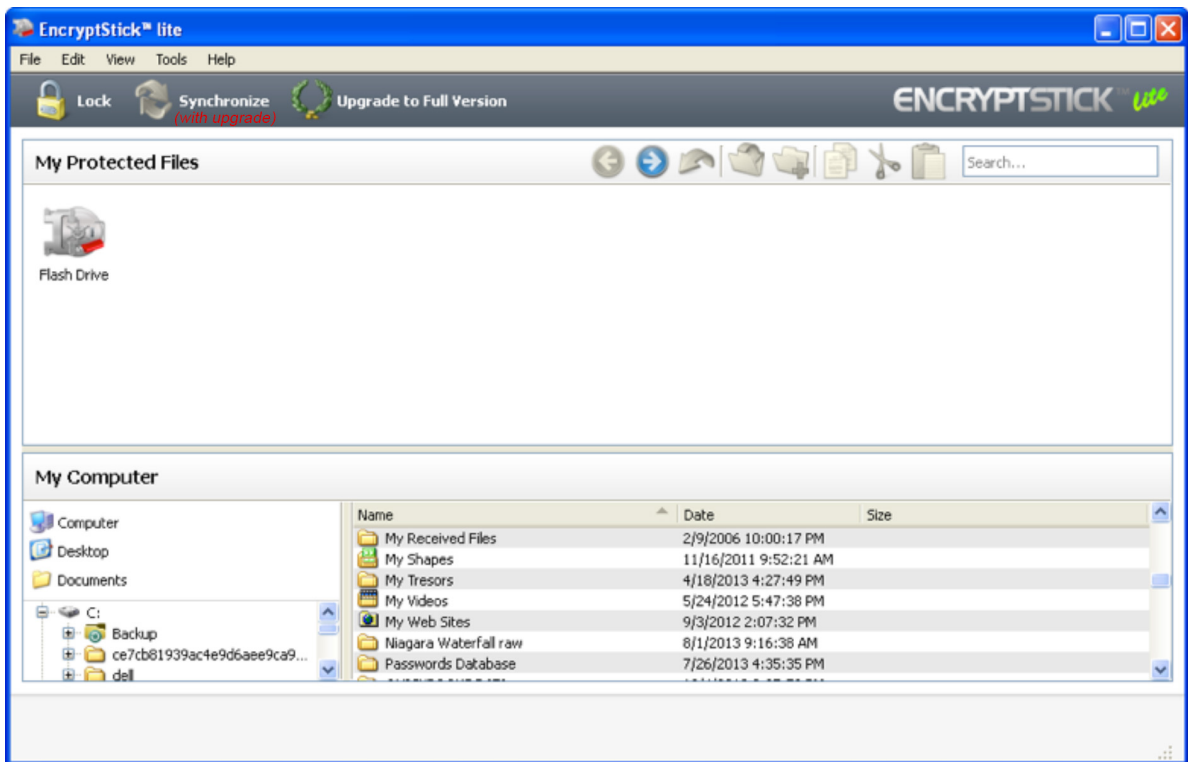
EncryptStick™ lite

File Edit View Tools Help

Lock Synchronize (with upgrade) Upgrade to Full Version

ENCRYPTSTICK™ lite

My Protected Files

Search...

Flash Drive

My Computer

Computer
Desktop
Documents

C:
Backup
ce7cb81939ac4e9d6aee9ca9...
dell

| Name | Date | Size |
|---|---|---|
| My Received Files | 2/9/2006 10:00:17 PM | |
| My Shapes | 11/16/2011 9:52:21 AM | |
| My Tresors | 4/18/2013 4:27:49 PM | |
| My Videos | 5/24/2012 5:47:38 PM | |
| My Web Sites | 9/3/2012 2:07:32 PM | |
| Niagara Waterfall raw | 8/1/2013 9:16:38 AM | |
| Passwords Database | 7/26/2013 4:35:35 PM | |
| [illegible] | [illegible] | |